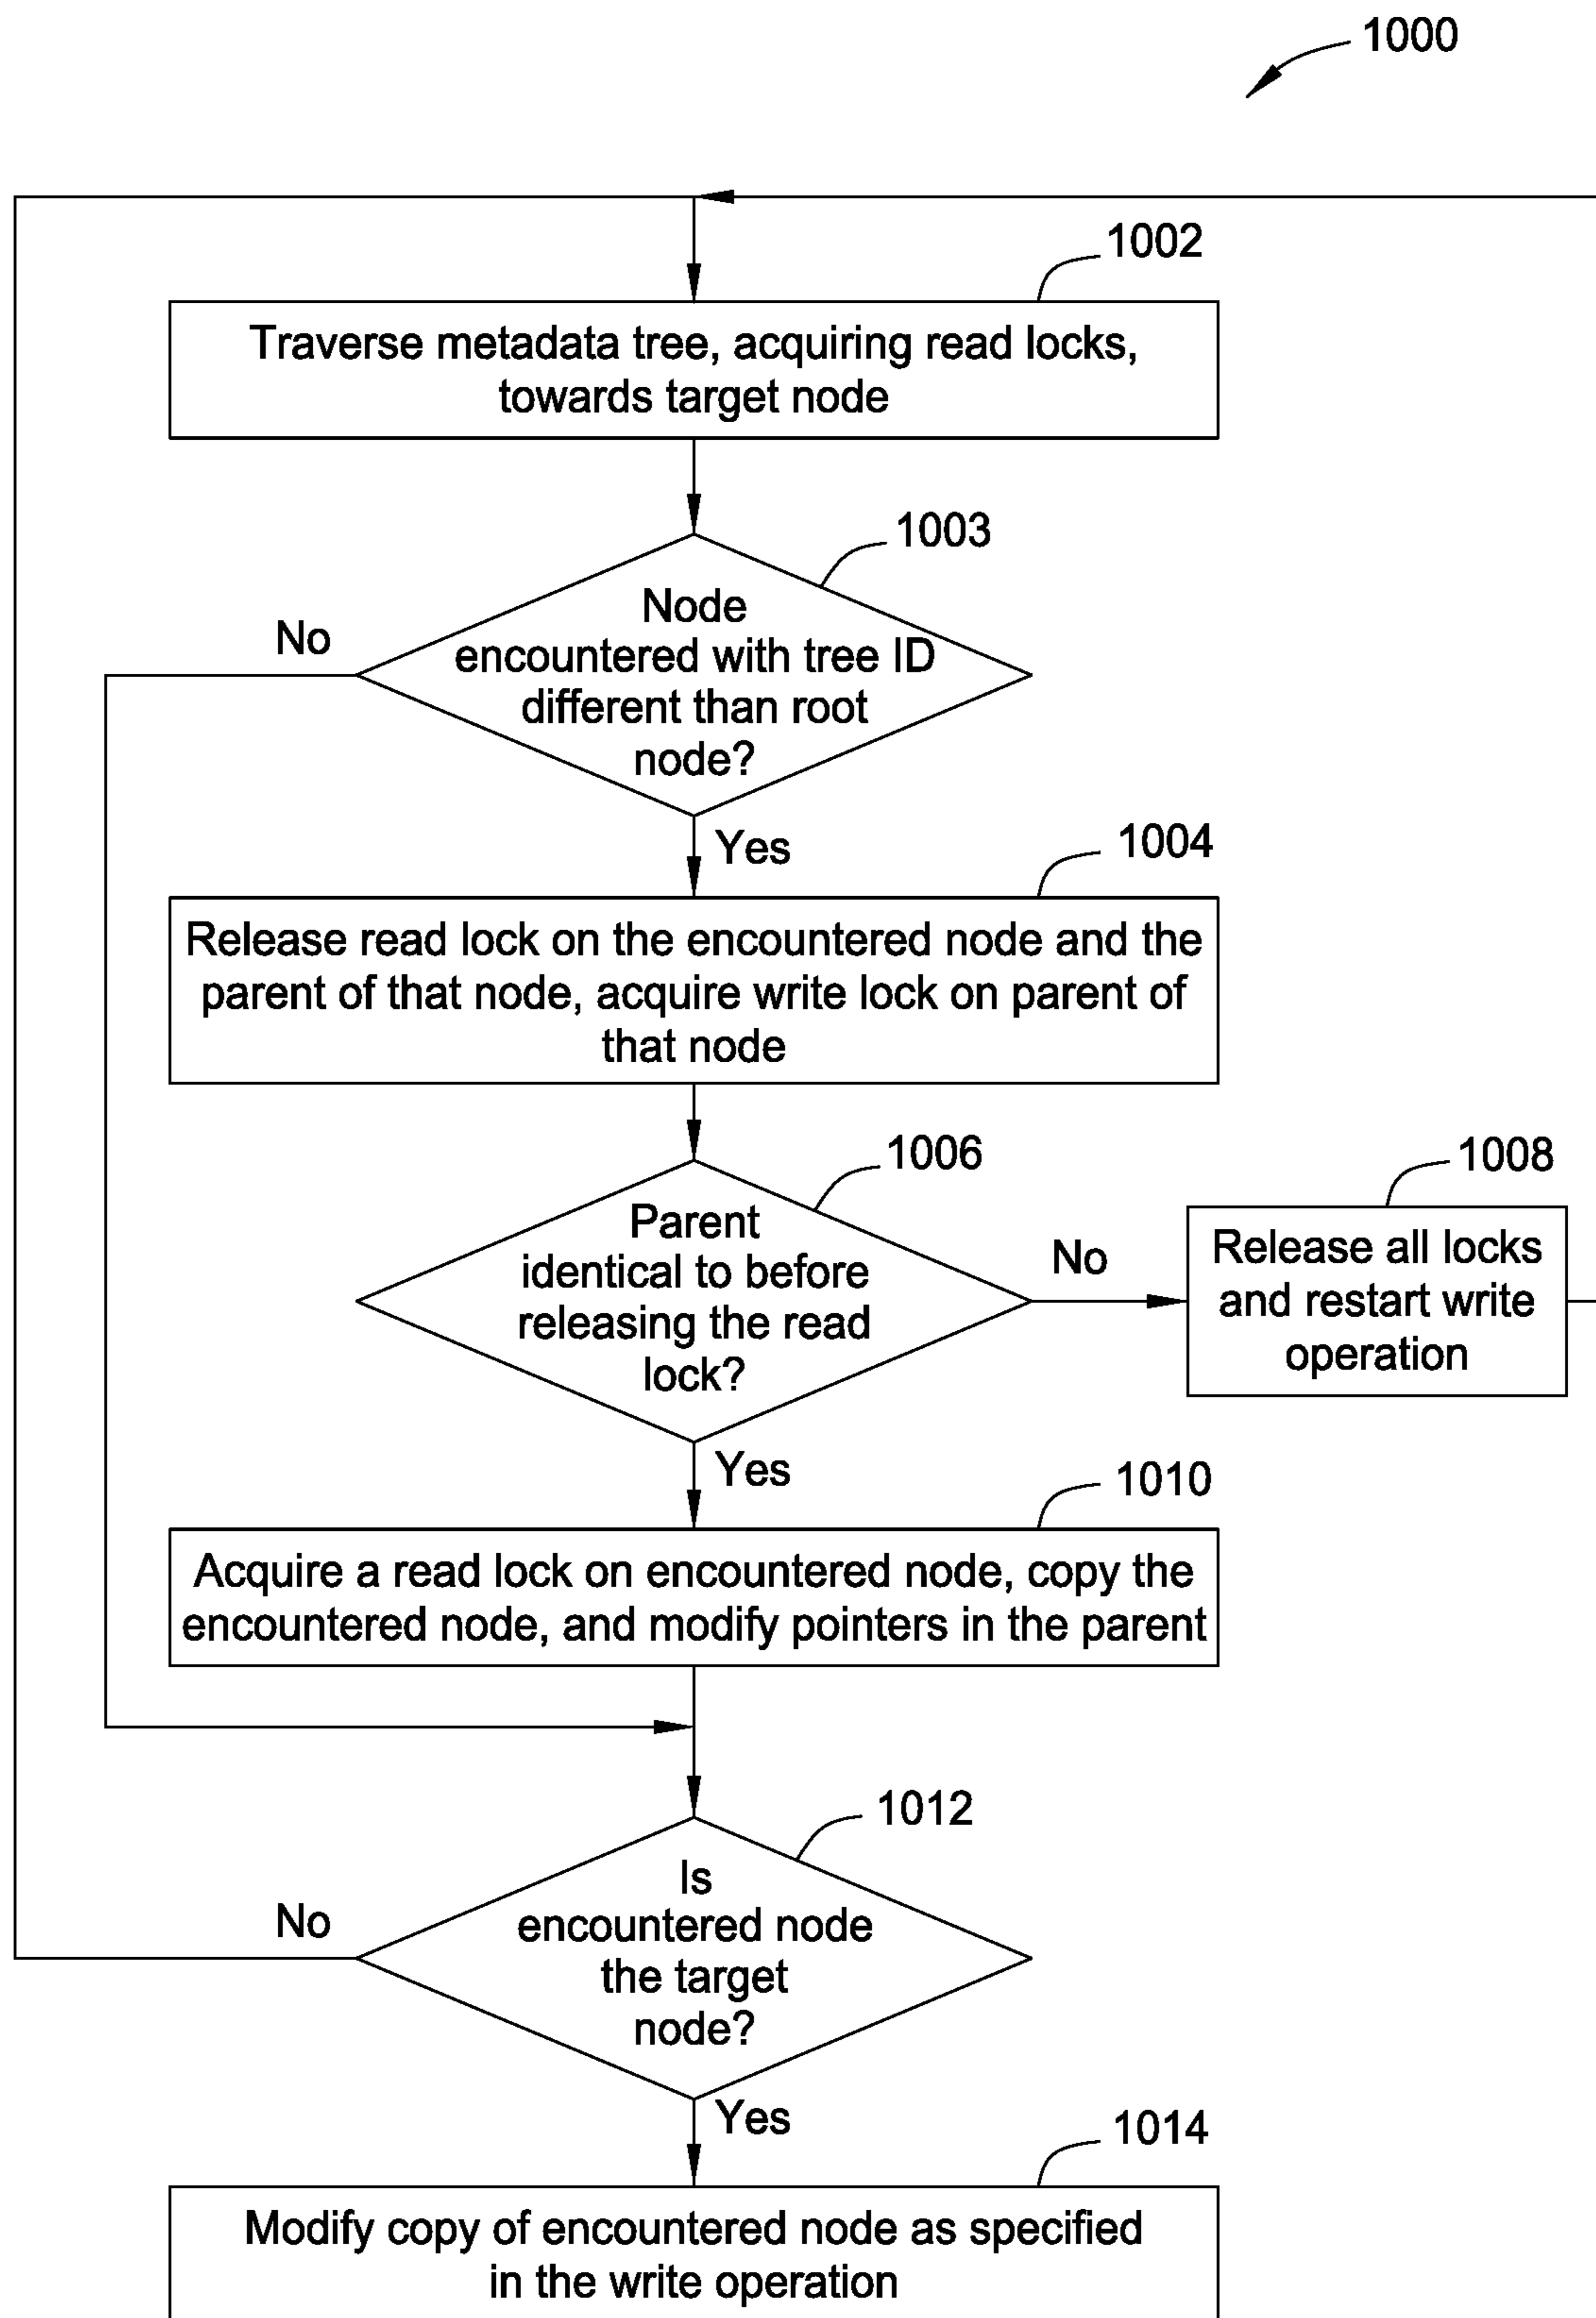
1000

1002

Traverse metadata tree, acquiring read locks, towards target node

1003

Node encountered with tree ID different than root node?

No

Yes

1004

Release read lock on the encountered node and the parent of that node, acquire write lock on parent of that node

1006

Parent identical to before releasing the read lock?

No

1008

Release all locks and restart write operation

Yes

1010

Acquire a read lock on encountered node, copy the encountered node, and modify pointers in the parent

1012

Is encountered node the target node?

No

Yes

1014

Modify copy of encountered node as specified in the write operation